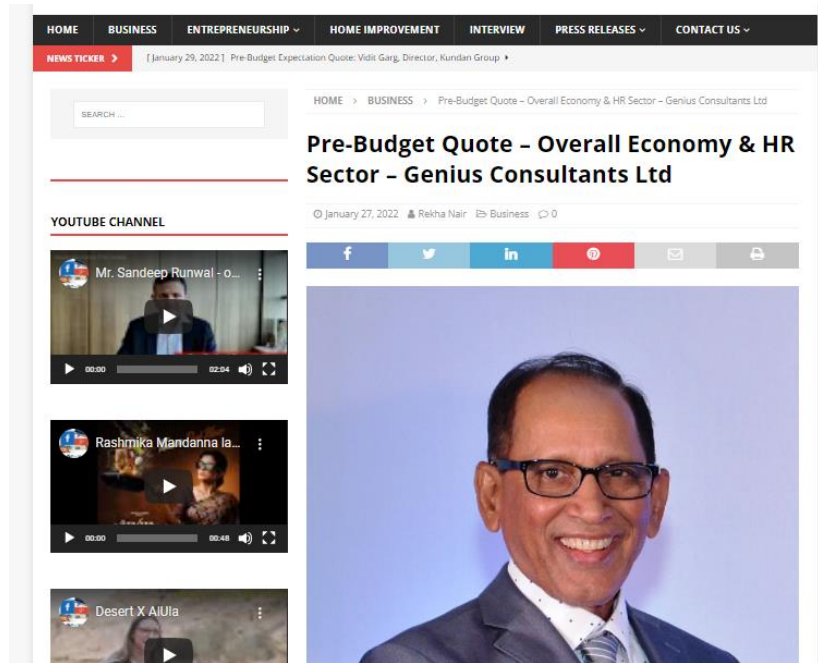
HOME BUSINESS ENTREPRENEURSHIP HOME IMPROVEMENT INTERVIEW PRESS RELEASES CONTACT US

NEWS TICKER [ January 29, 2022 ] Pre-Budget Expectation Quote: Vidit Garg, Director, Kundan Group

SEARCH ...

YOUTUBE CHANNEL

Mr. Sandeep Runwal - o...

00:00 02:04

Rashmika Mandanna la...

00:00 00:48

Desert X AlUla

HOME > BUSINESS > Pre-Budget Quote – Overall Economy & HR Sector – Genius Consultants Ltd

Pre-Budget Quote – Overall Economy & HR Sector – Genius Consultants Ltd

January 27, 2022 Rekha Nair Business 0